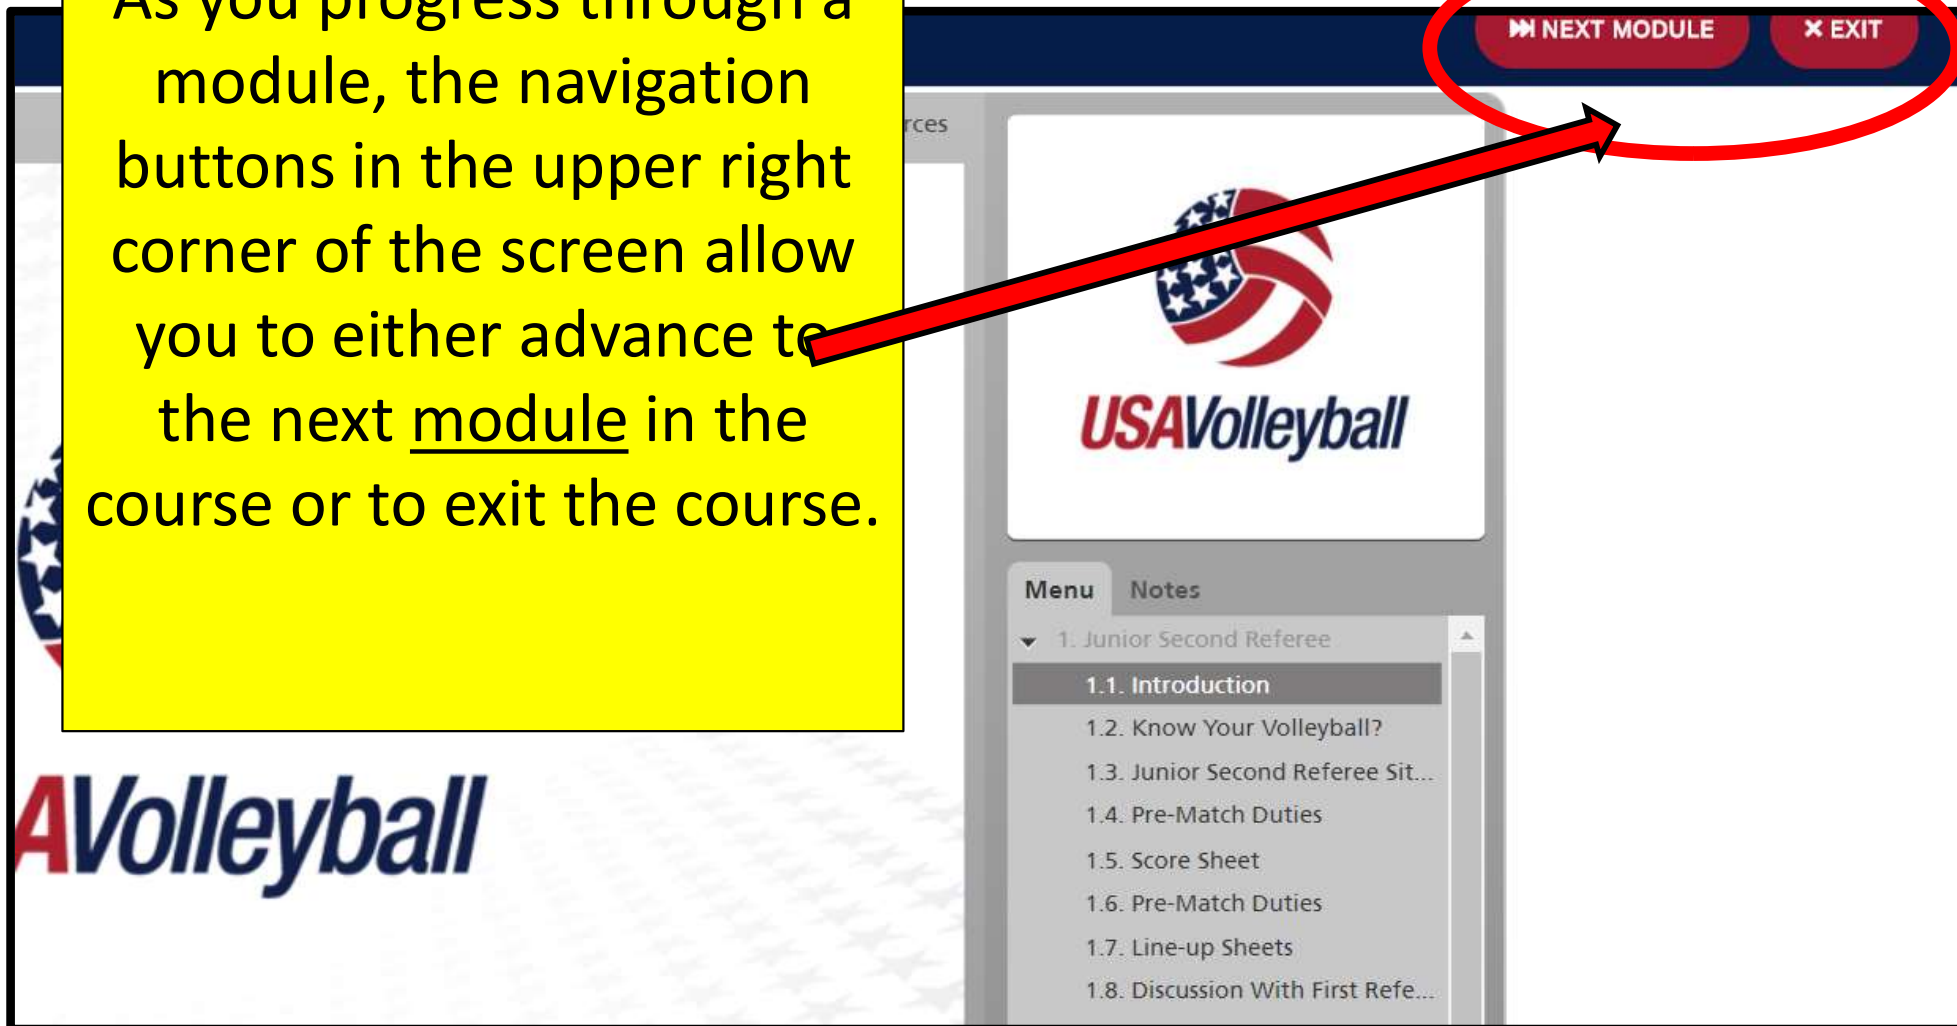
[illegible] module, the navigation buttons in the upper right corner of the screen allow you to either advance to the next module in the course or to exit the course.

NEXT MODULE
EXIT

rces

USAVolleyball

Menu
Notes

1. Junior Second Referee
1.1. Introduction
1.2. Know Your Volleyball?
1.3. Junior Second Referee Sit...
1.4. Pre-Match Duties
1.5. Score Sheet
1.6. Pre-Match Duties
1.7. Line-up Sheets
1.8. Discussion With First Refe...

AVolleyball